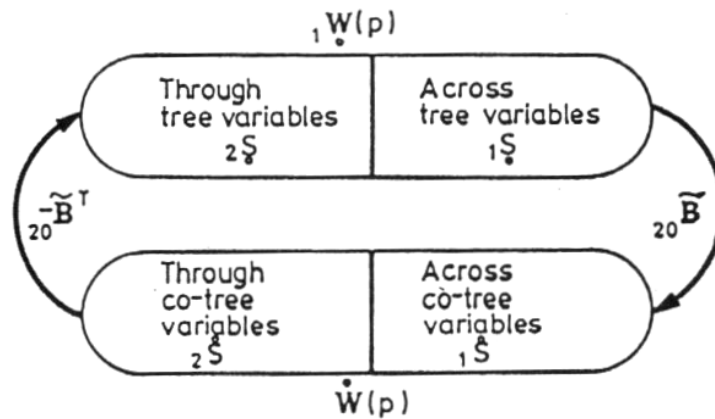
$_1\underset{\bullet}{W}(p)$

Through tree variables $_2\underset{\bullet}{S}$

Across tree variables $_1\underset{\bullet}{S}$

$-_{20}\widetilde{B}^T$

$_{20}\widetilde{B}$

Through co-tree variables $_2\overset{\bullet}{S}$

Across co-tree variables $_1\overset{\bullet}{S}$

$\overset{\bullet}{W}(p)$